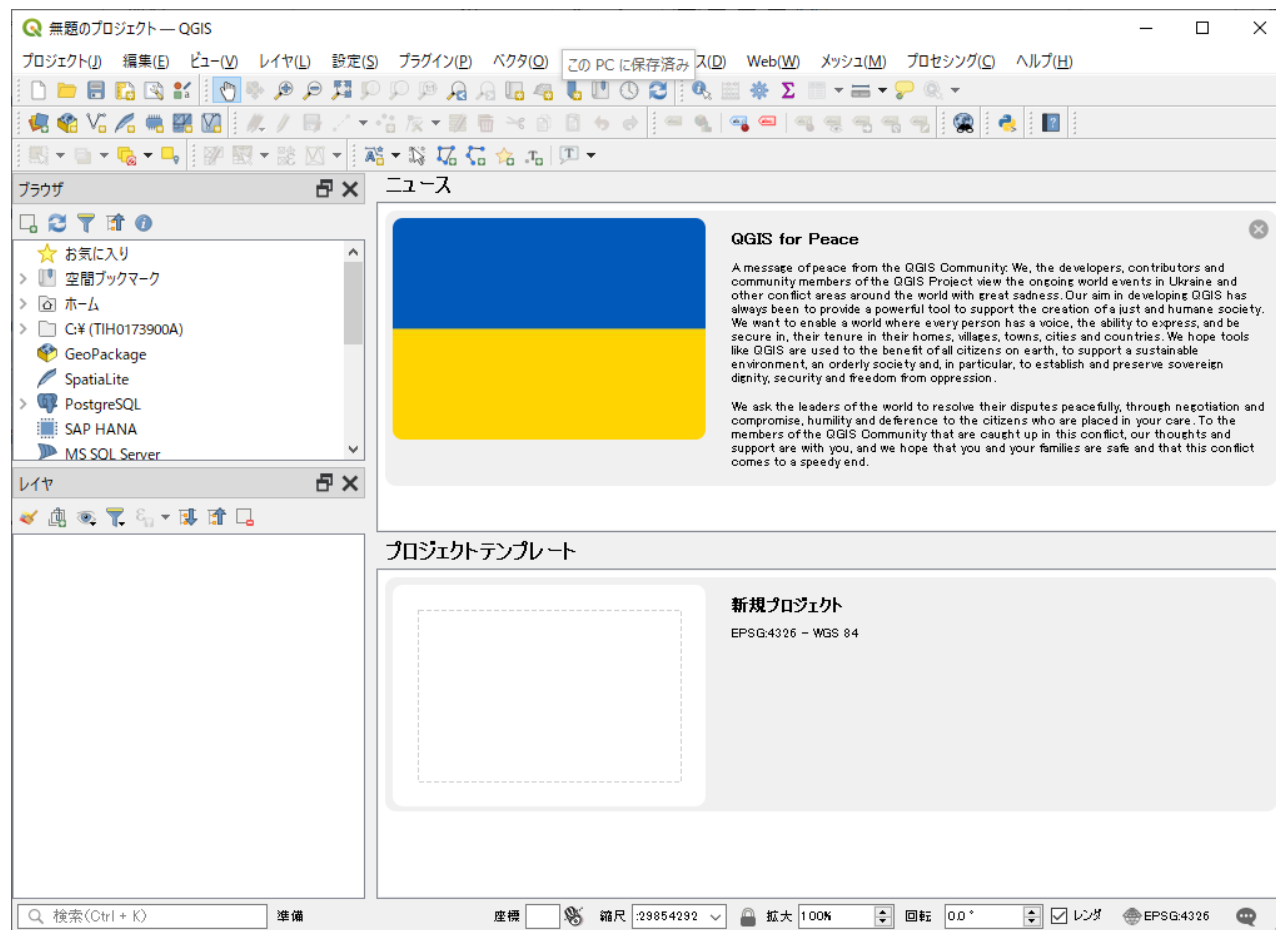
無題のプロジェクト — QGIS

プロジェクト(J) 編集(E) ビュー(V) レイヤ(L) 設定(S) プラグイン(P) ベクタ(O) この PC に保存済み ス(D) Web(W) メッシュ(M) プロセシング(C) ヘルプ(H)

ブラウザ

お気に入り
空間ブックマーク
ホーム
C:¥ (TIH0173900A)
GeoPackage
SpatiaLite
PostgreSQL
SAP HANA
MS SQL Server

レイヤ

ニュース

QGIS for Peace

A message of peace from the QGIS Community: We, the developers, contributors and community members of the QGIS Project view the ongoing world events in Ukraine and other conflict areas around the world with great sadness. Our aim in developing QGIS has always been to provide a powerful tool to support the creation of a just and humane society. We want to enable a world where every person has a voice, the ability to express, and be secure in, their tenure in their homes, villages, towns, cities and countries. We hope tools like QGIS are used to the benefit of all citizens on earth, to support a sustainable environment, an orderly society and, in particular, to establish and preserve sovereign dignity, security and freedom from oppression.

We ask the leaders of the world to resolve their disputes peacefully, through negotiation and compromise, humility and deference to the citizens who are placed in your care. To the members of the QGIS Community that are caught up in this conflict, our thoughts and support are with you, and we hope that you and your families are safe and that this conflict comes to a speedy end.

プロジェクトテンプレート

新規プロジェクト
EPSG:4326 - WGS 84

検索(Ctrl + K) 準備 座標 縮尺 :29854292 拡大 100% 回転 0.0 ° レンダ EPSG:4326